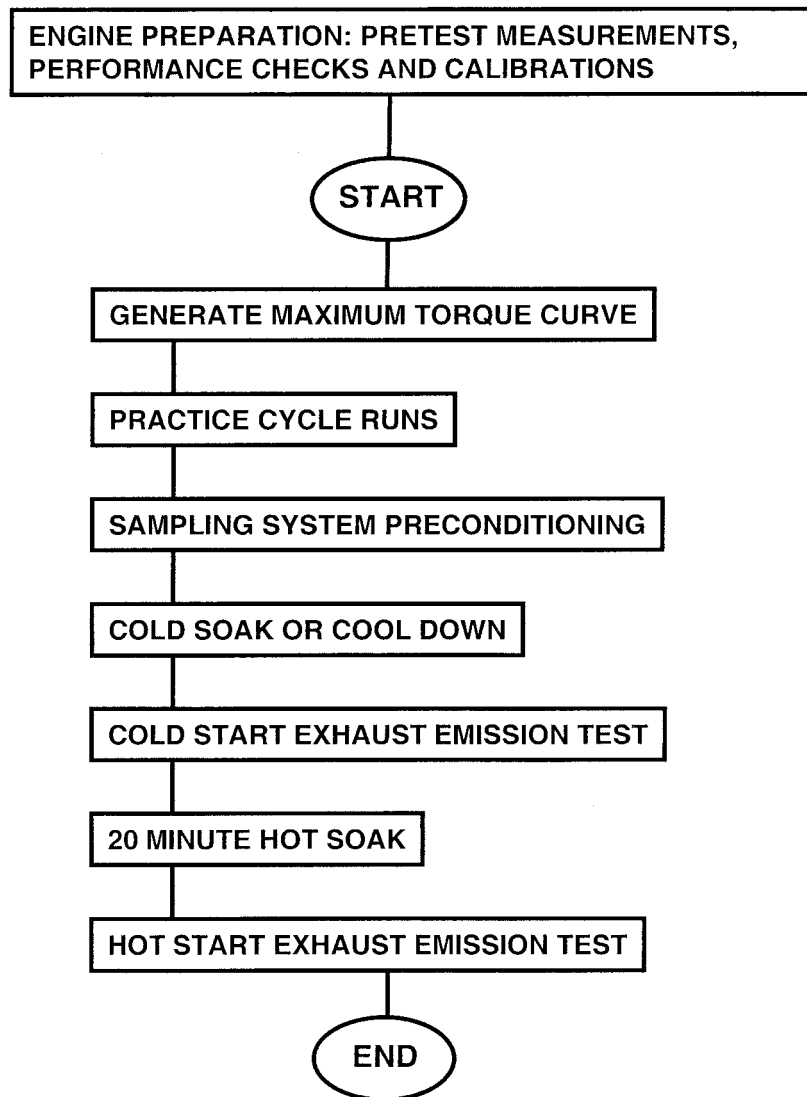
ENGINE PREPARATION: PRETEST MEASUREMENTS, PERFORMANCE CHECKS AND CALIBRATIONS

START

GENERATE MAXIMUM TORQUE CURVE

PRACTICE CYCLE RUNS

SAMPLING SYSTEM PRECONDITIONING

COLD SOAK OR COOL DOWN

COLD START EXHAUST EMISSION TEST

20 MINUTE HOT SOAK

HOT START EXHAUST EMISSION TEST

END